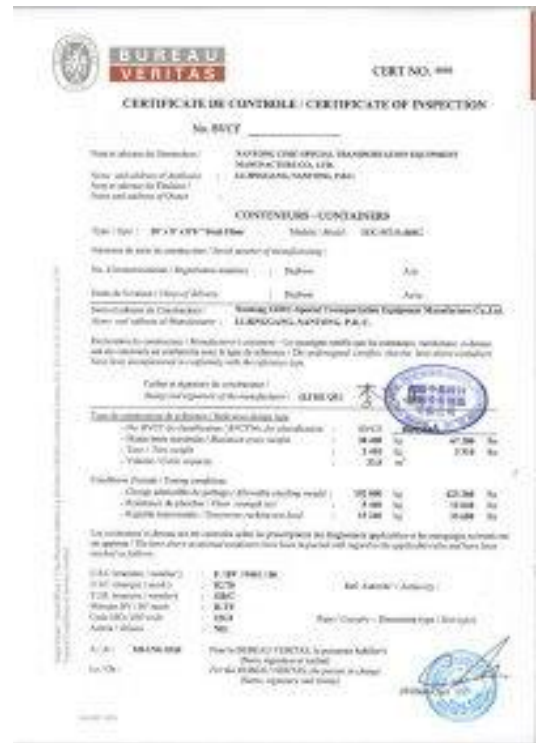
BUREAU
VERITAS

CERT NO. ###

CERTIFICATE DE CONTROLE / CERTIFICATE OF INSPECTION

No. BVCT ____________

Nom et adresse du Demandeur / Name and address of Applicant: NANTONG CIMC SPECIAL TRANSPORTATION EQUIPMENT MANUFACTURE CO., LTD. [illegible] NANTONG, P.R.C.

Nom et adresse du Fabricant / Name and address of Owner

CONTENEURS - CONTAINERS

Type / Type: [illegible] Modele / Model: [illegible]

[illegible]

No. d'Immatriculation / Registration number(s): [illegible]

Date de livraison / Date of delivery: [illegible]

Nom et adresse du Constructeur / Name and address of Manufacturer: Nantong CIMC Special Transportation Equipment Manufacture Co., Ltd. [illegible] NANTONG, P.R.C.

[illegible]

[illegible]

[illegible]

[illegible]

Le soussigne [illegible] / The undersigned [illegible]

L.I.C. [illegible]

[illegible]

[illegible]